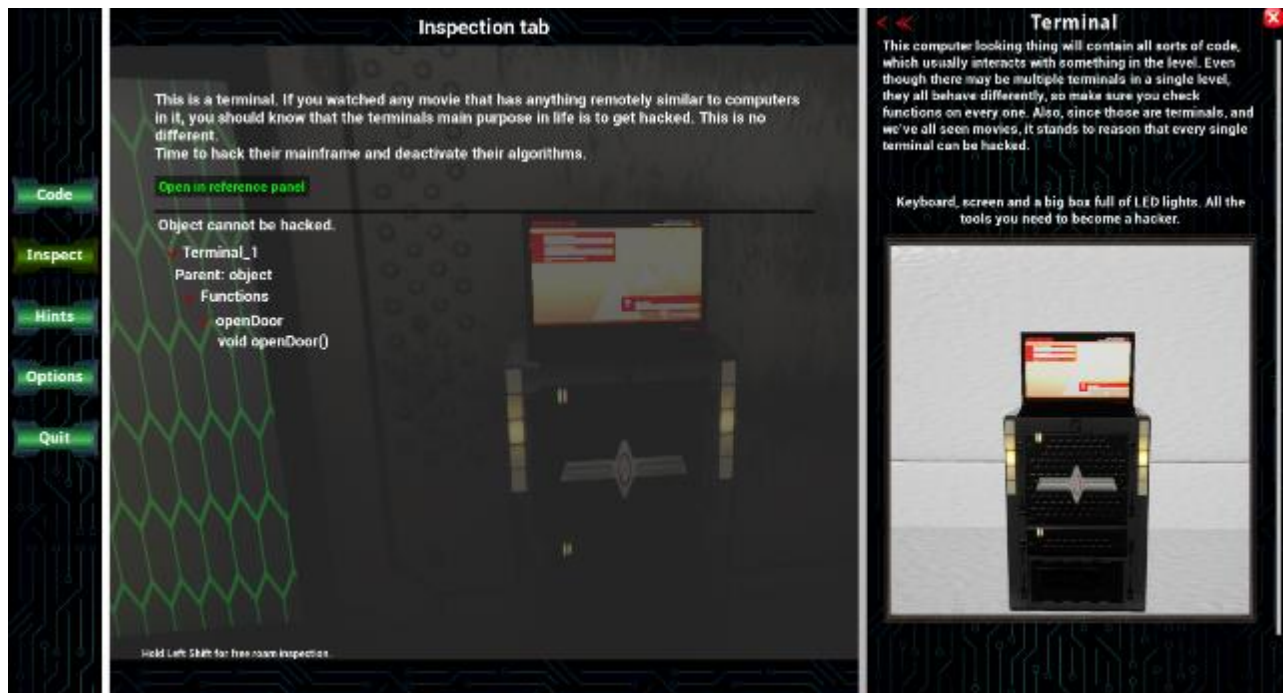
Code

Inspect

Hints

Options

Quit

Inspection tab

This is a terminal. If you watched any movie that has anything remotely similar to computers in it, you should know that the terminals main purpose in life is to get hacked. This is no different.
Time to hack their mainframe and deactivate their algorithms.

Open in reference panel

Object cannot be hacked.

Terminal_1
Parent: object
Functions
openDoor
void openDoor()

Hold Left Shift for free roam inspection.

Terminal

This computer looking thing will contain all sorts of code, which usually interacts with something in the level. Even though there may be multiple terminals in a single level, they all behave differently, so make sure you check functions on every one. Also, since those are terminals, and we've all seen movies, it stands to reason that every single terminal can be hacked.

Keyboard, screen and a big box full of LED lights. All the tools you need to become a hacker.